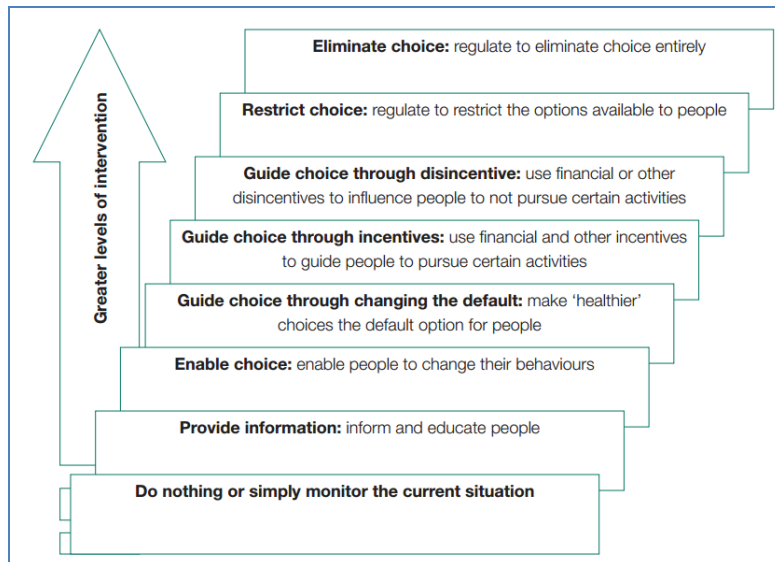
Greater levels of intervention

**Eliminate choice:** regulate to eliminate choice entirely

**Restrict choice:** regulate to restrict the options available to people

**Guide choice through disincentive:** use financial or other disincentives to influence people to not pursue certain activities

**Guide choice through incentives:** use financial and other incentives to guide people to pursue certain activities

**Guide choice through changing the default:** make 'healthier' choices the default option for people

**Enable choice:** enable people to change their behaviours

**Provide information:** inform and educate people

**Do nothing or simply monitor the current situation**